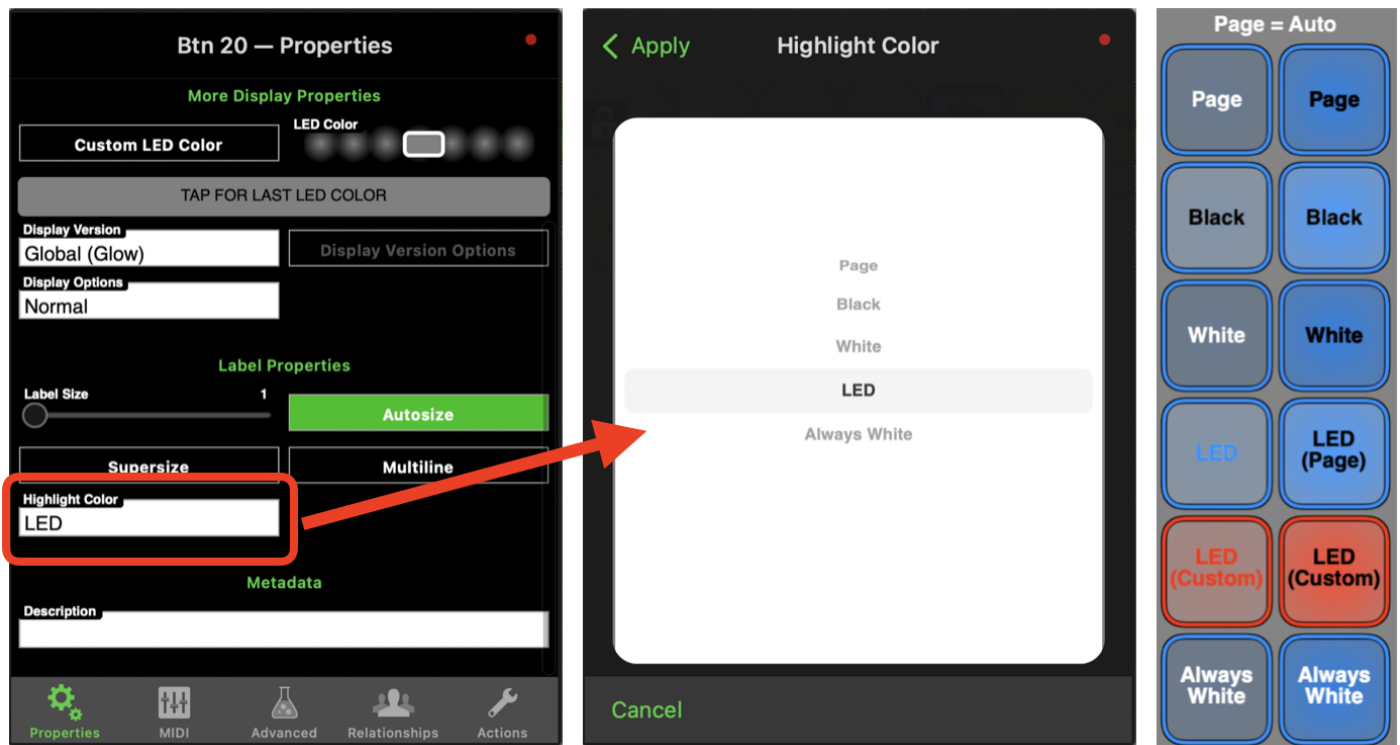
Btn 20 — Properties

More Display Properties

Custom LED Color

LED Color

TAP FOR LAST LED COLOR

Display Version
Global (Glow)

Display Version Options

Display Options
Normal

Label Properties

Label Size
1

Autosize

Supersize

Multiline

Highlight Color
LED

Metadata

Description

Properties MIDI Advanced Relationships Actions

Apply

Highlight Color

Page
Black
White
LED
Always White

Cancel

Page = Auto

Page
Page
Black
Black
White
White
LED
LED (Page)
LED (Custom)
LED (Custom)
Always White
Always White